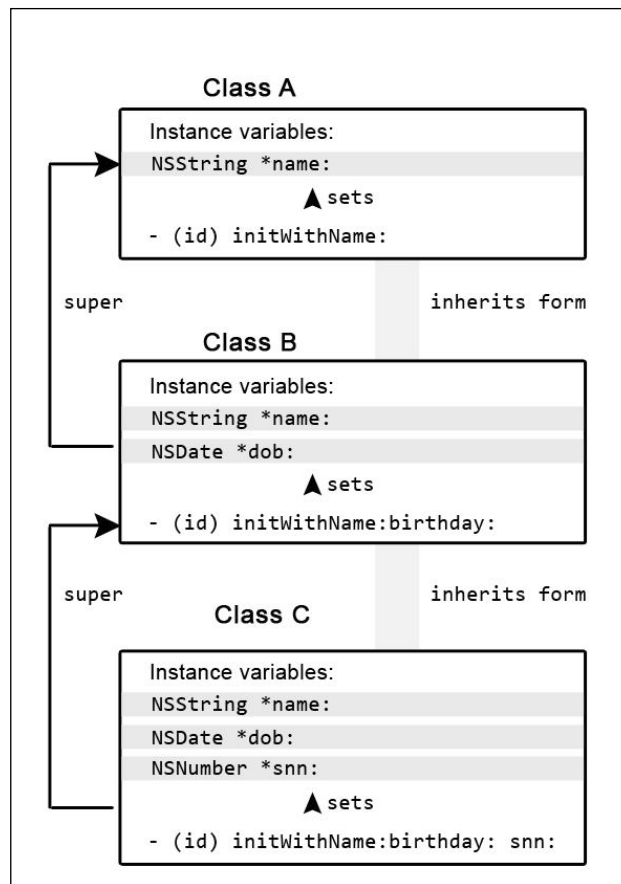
Class A

Instance variables:

NSString *name:

sets

- (id) initWithName:

super

inherits form

Class B

Instance variables:

NSString *name:

NSDate *dob:

sets

- (id) initWithName:birthday:

super

inherits form

Class C

Instance variables:

NSString *name:

NSDate *dob:

NSNumber *snn:

sets

- (id) initWithName:birthday: snn: